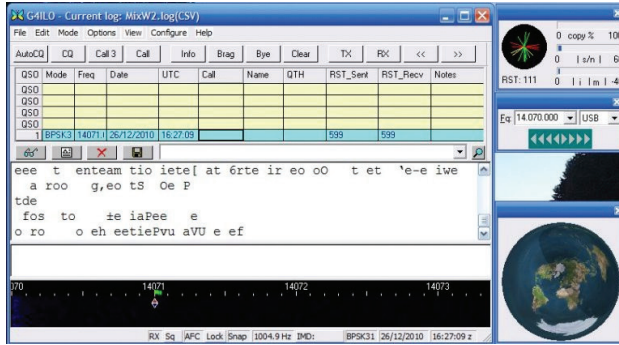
G4ILO - Current log: MixW2.log(CSV)

File Edit Mode Options View Configure Help

AutoCQ CQ Call 3 Call Info Brag Bye Clear TX RX << >>

| QSO | Mode | Freq | Date | UTC | Call | Name | QTH | RST_Sent | RST_Recv | Notes |
|---|---|---|---|---|---|---|---|---|---|---|
| QSO | | | | | | | | | | |
| QSO | | | | | | | | | | |
| QSO | | | | | | | | | | |
| QSO | | | | | | | | | | |
| 1 | BPSK3 | 14071.1 | 26/12/2010 | 16:27:09 | | | | 599 | 599 | |

eee t enteam tio iete[ at 6rte ir eo oO t et 'e-e iwe
a roo g,eo tS Oe P
tde
fos to ±e iaPee e
o ro o eh eetiePvu aVU e ef

070 14071 14072 14073

RX Sq AFC Lock Snap 1004.9 Hz IMD: BPSK31 26/12/2010 16:27:09 z

0 copy % 100
0 | s/n | 6
RST: 111 0 | i | m | -4

Fq: 14.070.000 USB